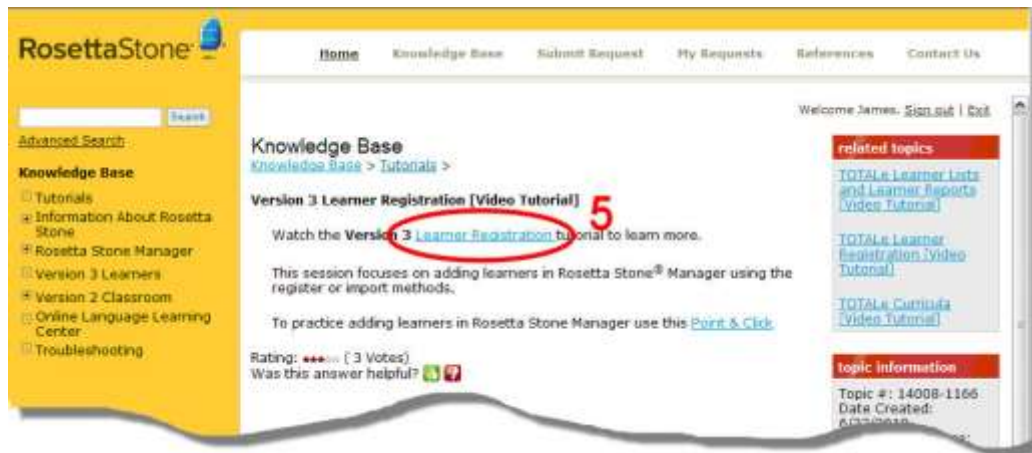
RosettaStone

Home Knowledge Base Submit Request My Requests References Contact Us

Search

Advanced Search

Knowledge Base

Tutorials

Information About Rosetta Stone

Rosetta Stone Manager

Version 3 Learners

Version 2 Classroom

Online Language Learning Center

Troubleshooting

Welcome James. Sign out | Exit

Knowledge Base

Knowledge Base > Tutorials >

Version 3 Learner Registration [Video Tutorial]

5

Watch the Version 3 Learner Registration tutorial to learn more.

This session focuses on adding learners in Rosetta Stone® Manager using the register or import methods.

To practice adding learners in Rosetta Stone Manager use this Point & Click

Rating: (3 Votes)
Was this answer helpful?

related topics

TOTALe Learner Lists and Learner Reports [Video Tutorial]

TOTALe Learner Registration [Video Tutorial]

TOTALe Curricula [Video Tutorial]

topic information

Topic #: 14008-1166
Date Created: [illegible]